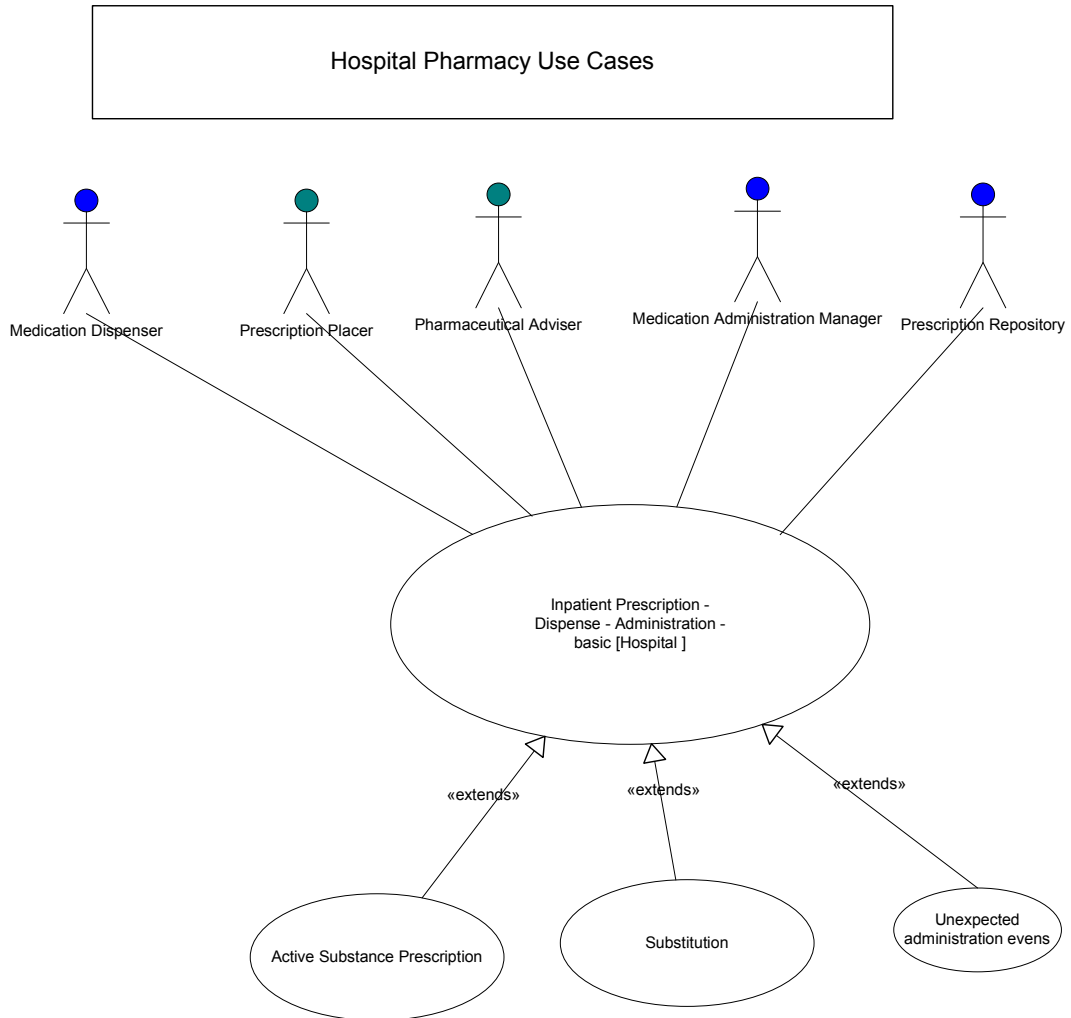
Hospital Pharmacy Use Cases

Medication Dispenser

Prescription Placer

Pharmaceutical Adviser

Medication Administration Manager

Prescription Repository

Inpatient Prescription - Dispense - Administration - basic [Hospital ]

«extends»

«extends»

«extends»

Active Substance Prescription

Substitution

Unexpected administration evens